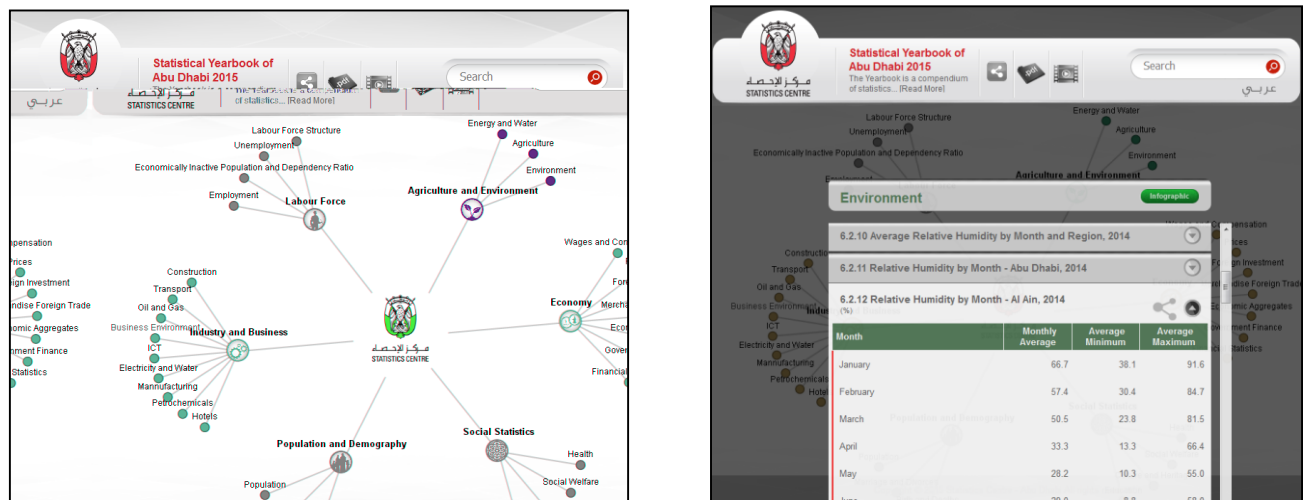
Statistical Yearbook of Abu Dhabi 2015

Search

عربي

STATISTICS CENTRE

of statistics... [Read More]

Labour Force Structure
Unemployment
Economically Inactive Population and Dependency Ratio
Employment
Labour Force

Energy and Water
Agriculture
Environment
Agriculture and Environment

pensation
Prices
eign Investment
ndise Foreign Trade
omic Aggregates
nment Finance
Statistics

Construction
Transport
Oil and Gas
Business Environment
Industry and Business
ICT
Electricity and Water
Manufacturing
Petrochemicals
Hotels

مركز الإحصاء
STATISTICS CENTRE

Wages and Co
Economy
Fore
Merch
Econ
Gover
Financial

Population and Demography
Population

Social Statistics
Health
Social Welfare

Statistical Yearbook of Abu Dhabi 2015
The Yearbook is a compendium of statistics... [Read More]

Search

عربي

مركز الإحصاء
STATISTICS CENTRE

Environment
Infographic

6.2.10 Average Relative Humidity by Month and Region, 2014
6.2.11 Relative Humidity by Month - Abu Dhabi, 2014
6.2.12 Relative Humidity by Month - Al Ain, 2014
(%)

| Month | Monthly Average | Average Minimum | Average Maximum |
|---|---|---|---|
| January | 66.7 | 38.1 | 91.6 |
| February | 57.4 | 30.4 | 84.7 |
| March | 50.5 | 23.8 | 81.5 |
| April | 33.3 | 13.3 | 66.4 |
| May | 28.2 | 10.3 | 55.0 |
| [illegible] | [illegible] | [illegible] | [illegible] |